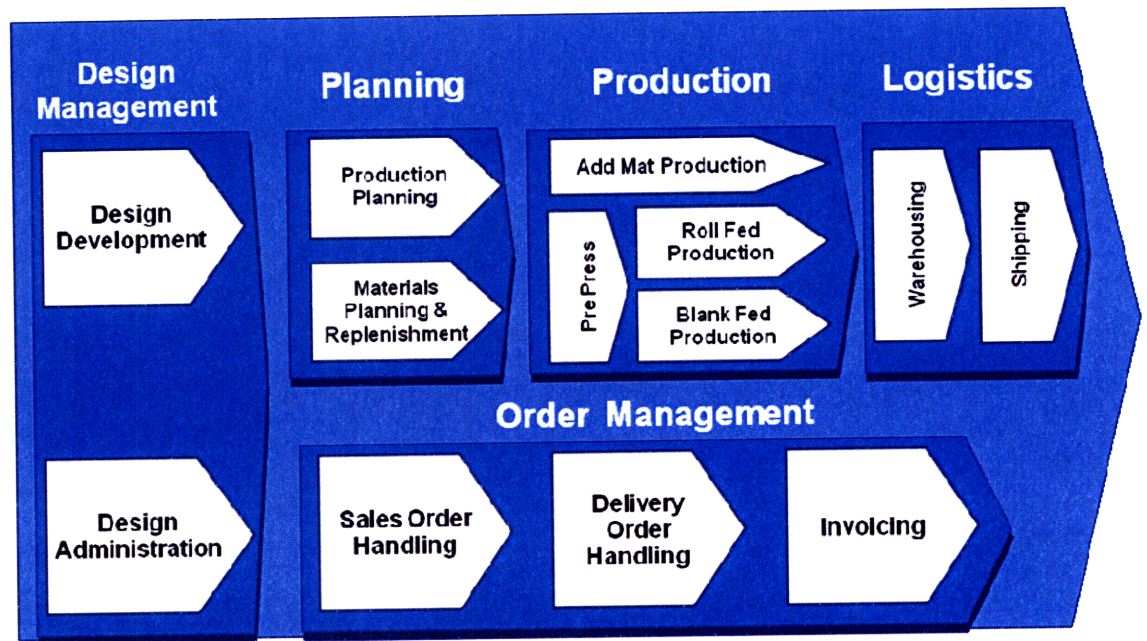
Design Management

Design Development

Design Administration

Planning

Production Planning

Materials Planning & Replenishment

Production

Add Mat Production

Pre Press

Roll Fed Production

Blank Fed Production

Logistics

Warehousing

Shipping

Order Management

Sales Order Handling

Delivery Order Handling

Invoicing